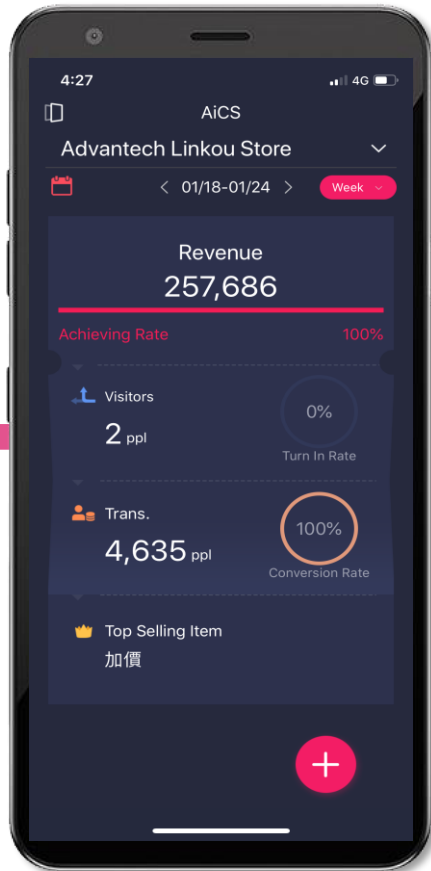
4:27

4G

AiCS

Advantech Linkou Store

< 01/18-01/24 >

Week

Revenue

257,686

Achieving Rate

100%

Visitors

2 ppl

0%

Turn In Rate

Trans.

4,635 ppl

100%

Conversion Rate

Top Selling Item

加價

+